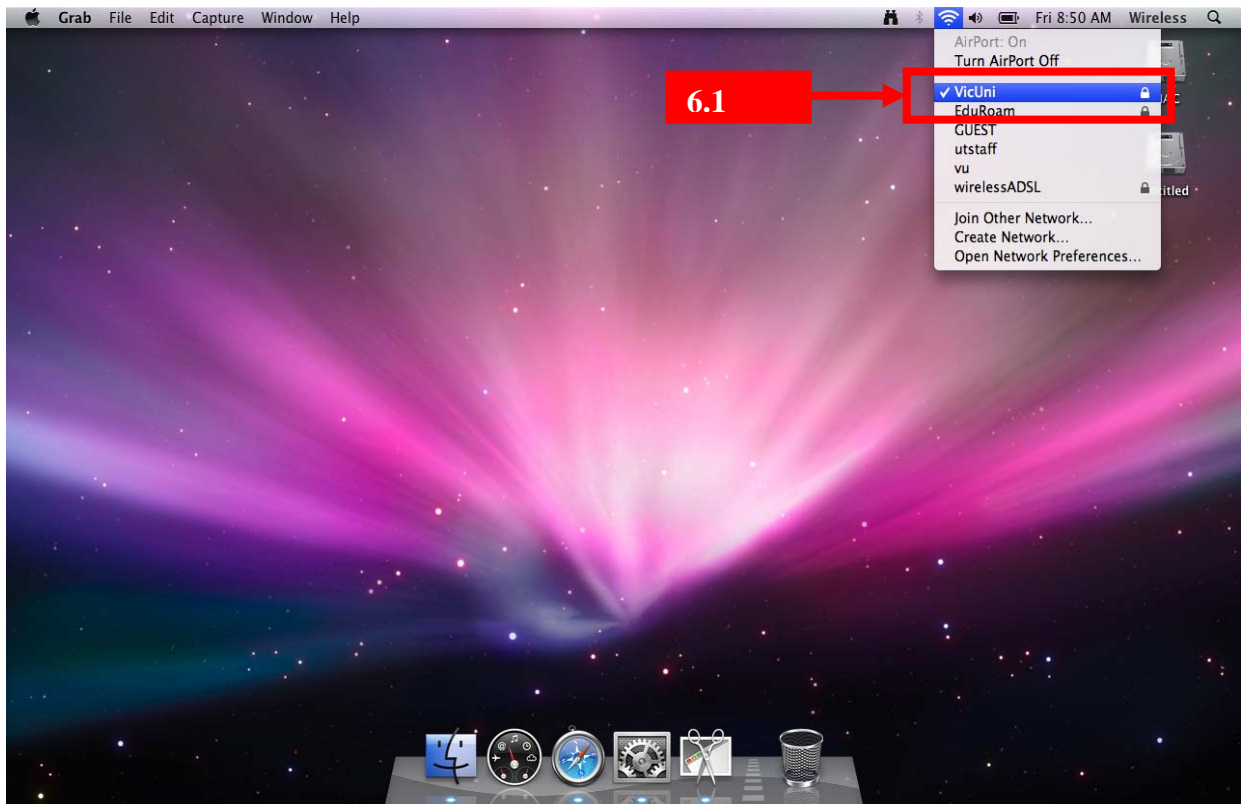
Grab File Edit Capture Window Help

Fri 8:50 AM Wireless

AirPort: On
Turn AirPort Off

✓ VicUni
EduRoam
GUEST
utstaff
vu
wirelessADSL

Join Other Network...
Create Network...
Open Network Preferences...

6.1

AC

itled